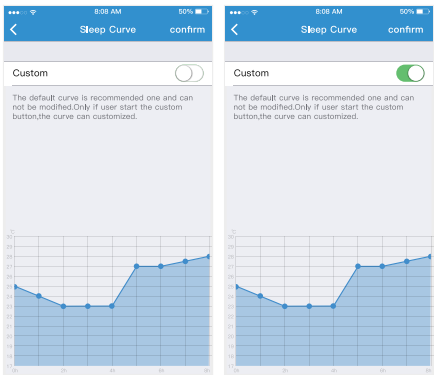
8:08 AM
50%
Sleep Curve
confirm

Custom

The default curve is recommended one and can not be modified.Only if user start the custom button,the curve can customized.

8:08 AM
50%
Sleep Curve
confirm

Custom

The default curve is recommended one and can not be modified.Only if user start the custom button,the curve can customized.